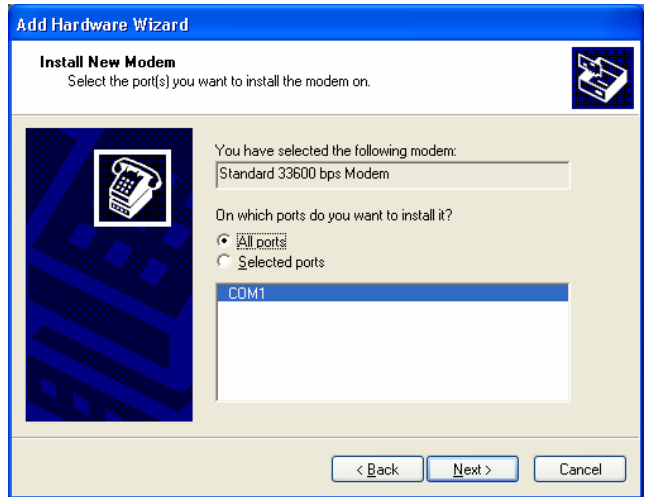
Add Hardware Wizard

Install New Modem
Select the port(s) you want to install the modem on.

You have selected the following modem:
Standard 33600 bps Modem

On which ports do you want to install it?
All ports
Selected ports

COM1

< Back
Next >
Cancel